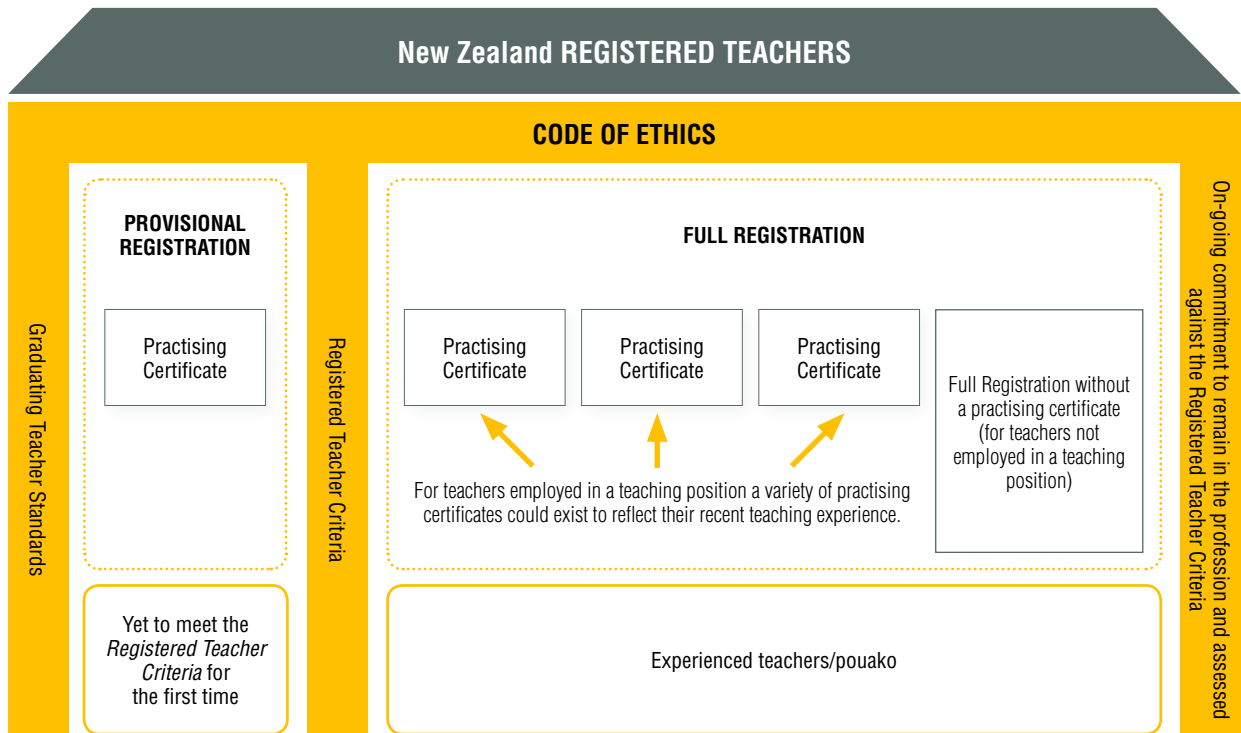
New Zealand REGISTERED TEACHERS

CODE OF ETHICS

Graduating Teacher Standards

PROVISIONAL REGISTRATION

Practising Certificate

Yet to meet the *Registered Teacher Criteria* for the first time

Registered Teacher Criteria

FULL REGISTRATION

Practising Certificate

Practising Certificate

Practising Certificate

Full Registration without a practising certificate (for teachers not employed in a teaching position)

For teachers employed in a teaching position a variety of practising certificates could exist to reflect their recent teaching experience.

Experienced teachers/pouako

On-going commitment to remain in the profession and assessed against the Registered Teacher Criteria